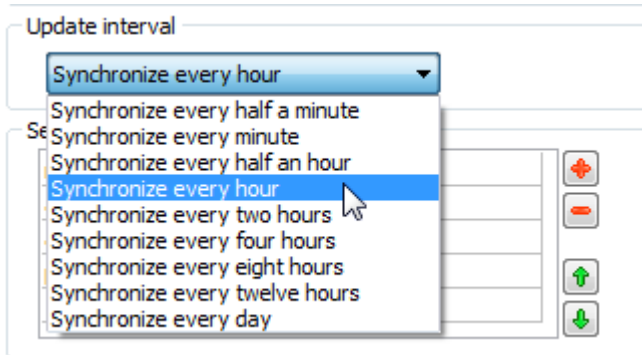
Update interval

Synchronize every hour

Synchronize every half a minute
Synchronize every minute
Synchronize every half an hour
Synchronize every hour
Synchronize every two hours
Synchronize every four hours
Synchronize every eight hours
Synchronize every twelve hours
Synchronize every day

Se